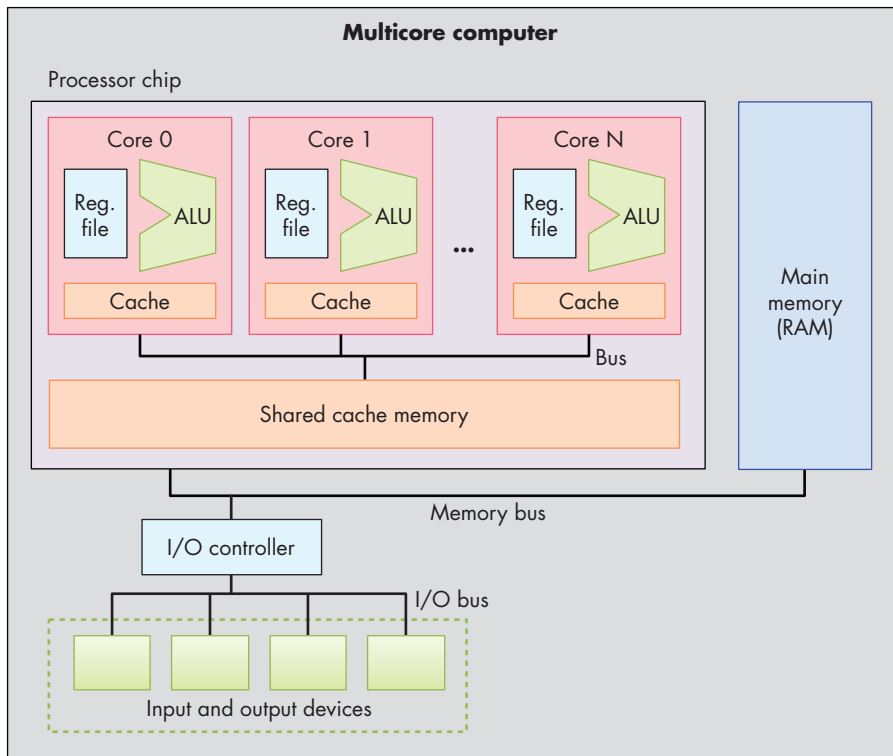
**Multicore computer**

Processor chip

Core 0

Reg. file

ALU

Cache

Core 1

Reg. file

ALU

Cache

...

Core N

Reg. file

ALU

Cache

Bus

Shared cache memory

Main memory (RAM)

Memory bus

I/O controller

I/O bus

Input and output devices